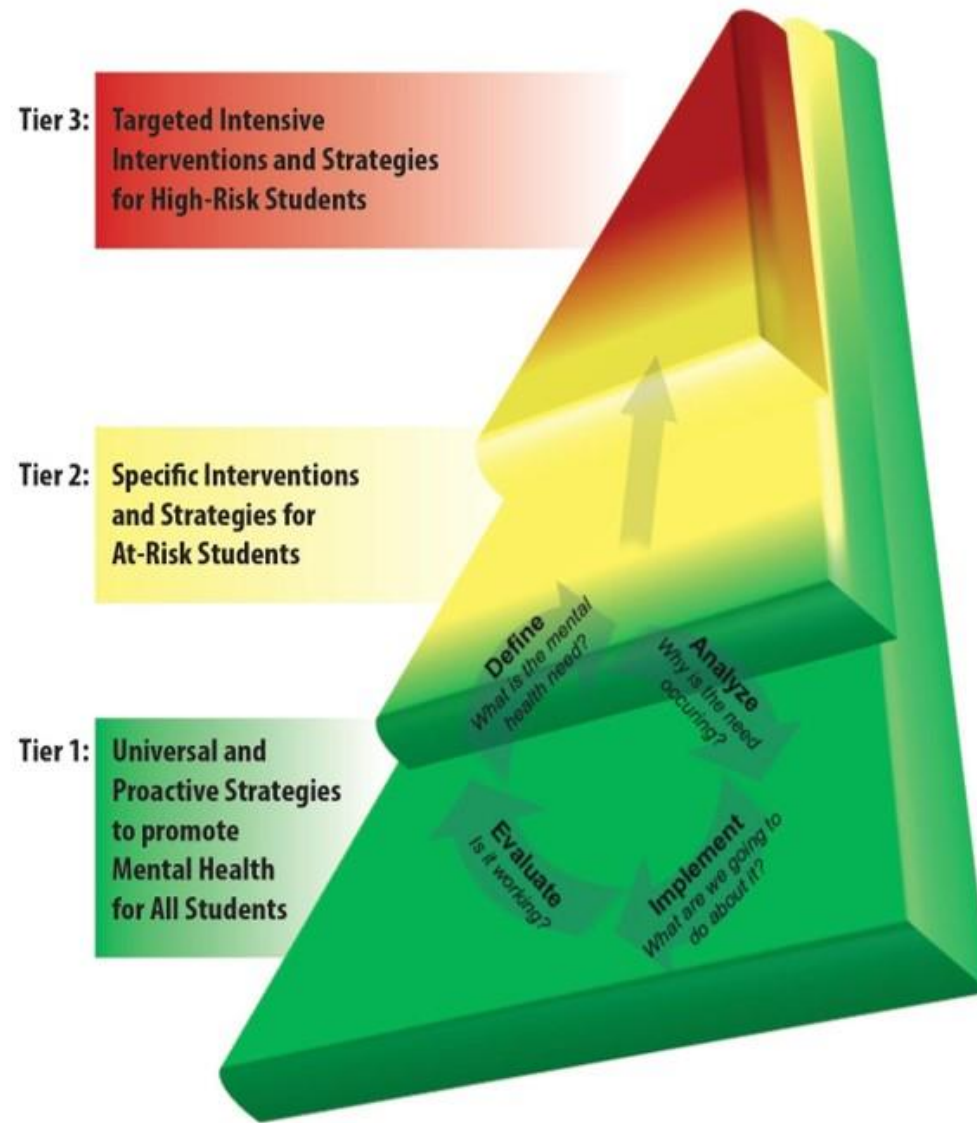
Tier 3: Targeted Intensive Interventions and Strategies for High-Risk Students

Tier 2: Specific Interventions and Strategies for At-Risk Students

Tier 1: Universal and Proactive Strategies to promote Mental Health for All Students

Define
What is the mental health need?

Analyze
Why is the need occuring?

Implement
What are we going to do about it?

Evaluate
Is it working?